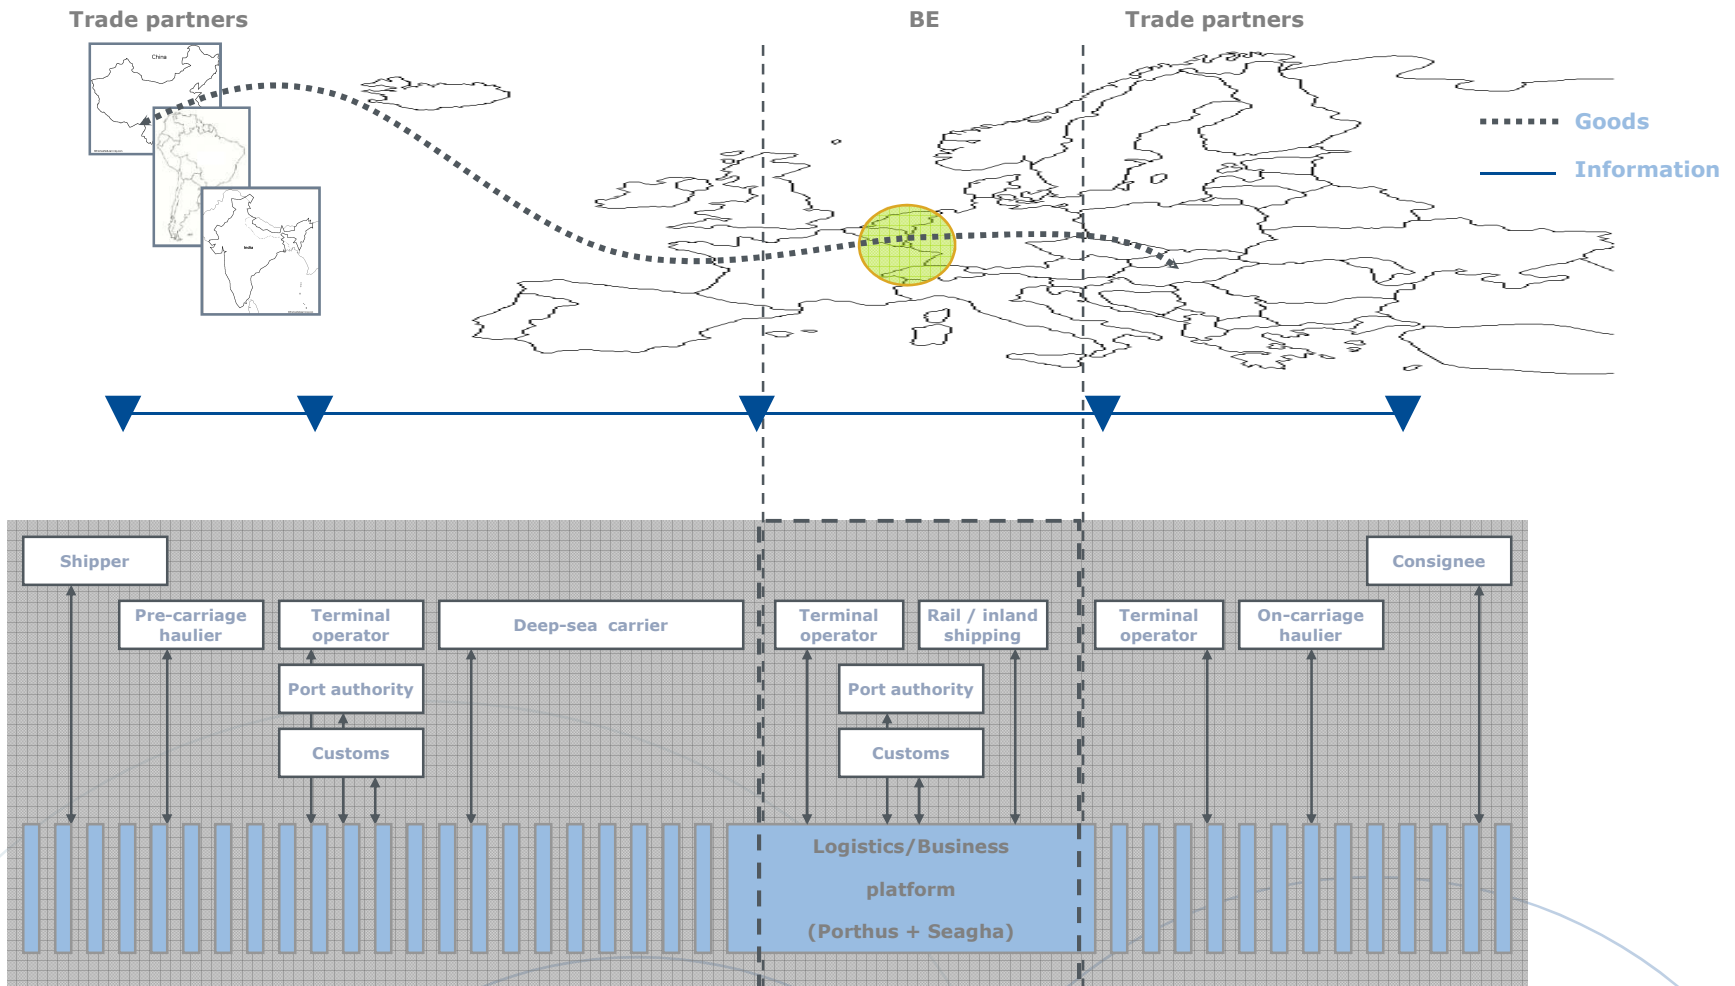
Trade partners

BE

Trade partners

China

India

Goods

Information

Shipper

Pre-carriage haulier

Terminal operator

Port authority

Customs

Deep-sea carrier

Terminal operator

Rail / inland shipping

Port authority

Customs

Terminal operator

On-carriage haulier

Consignee

Logistics/Business platform (Porthus + Seagha)